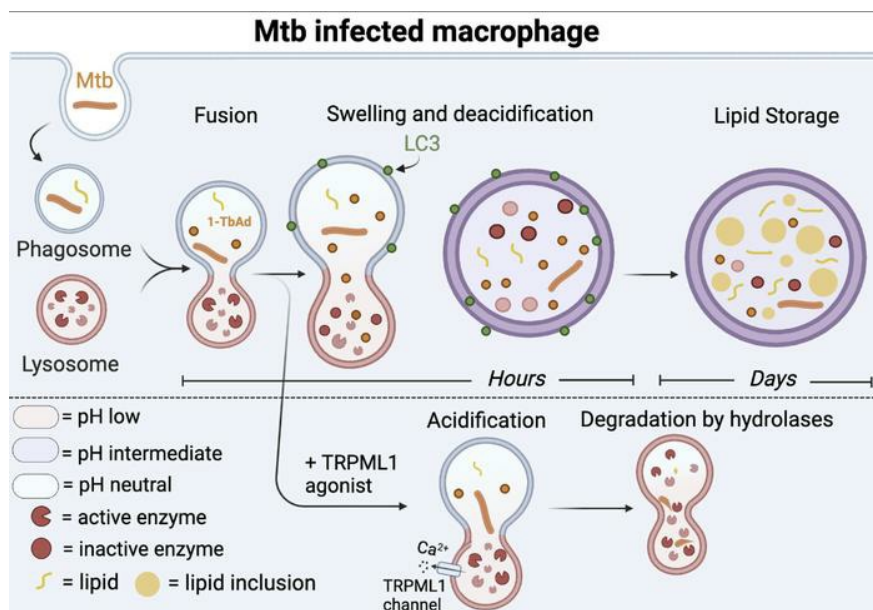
Mtb infected macrophage

Mtb

Fusion

Swelling and deacidification

LC3

Lipid Storage

1-TbAd

Phagosome

Lysosome

Hours

Days

= pH low

= pH intermediate

= pH neutral

= active enzyme

= inactive enzyme

= lipid = lipid inclusion

+ TRPML1 agonist

Acidification

Degradation by hydrolases

$Ca^{2+}$

TRPML1 channel